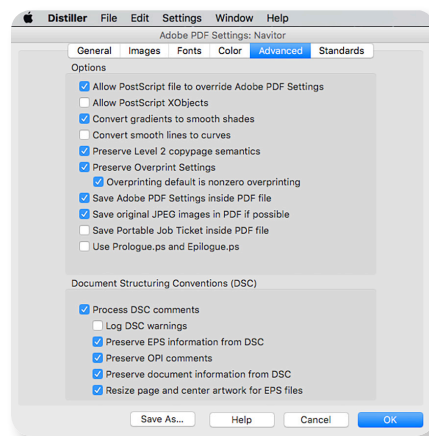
Distiller File Edit Settings Window Help

Adobe PDF Settings: Navitor

General Images Fonts Color Advanced Standards

Options

Allow PostScript file to override Adobe PDF Settings
Allow PostScript XObjects
Convert gradients to smooth shades
Convert smooth lines to curves
Preserve Level 2 copypage semantics
Preserve Overprint Settings
Overprinting default is nonzero overprinting
Save Adobe PDF Settings inside PDF file
Save original JPEG images in PDF if possible
Save Portable Job Ticket inside PDF file
Use Prologue.ps and Epilogue.ps

Document Structuring Conventions (DSC)

Process DSC comments
Log DSC warnings
Preserve EPS information from DSC
Preserve OPI comments
Preserve document information from DSC
Resize page and center artwork for EPS files

Save As... Help Cancel OK